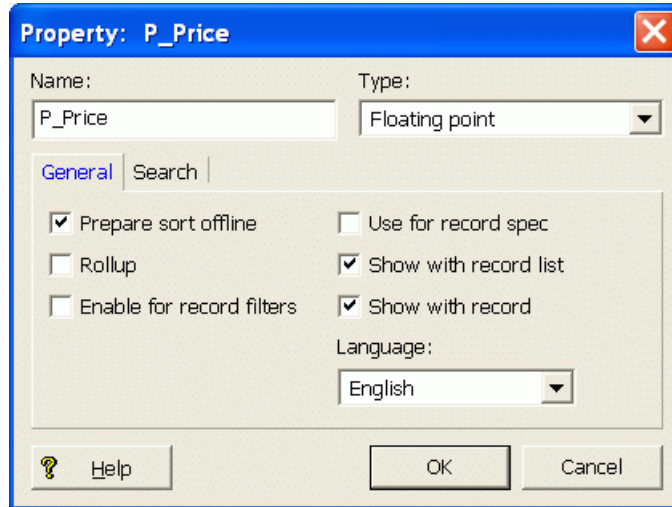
Property: P_Price

Name:
P_Price

Type:
Floating point

General | Search

☑ Prepare sort offline
☐ Rollup
☐ Enable for record filters

☐ Use for record spec
☑ Show with record list
☑ Show with record

Language:
English

Help

OK

Cancel